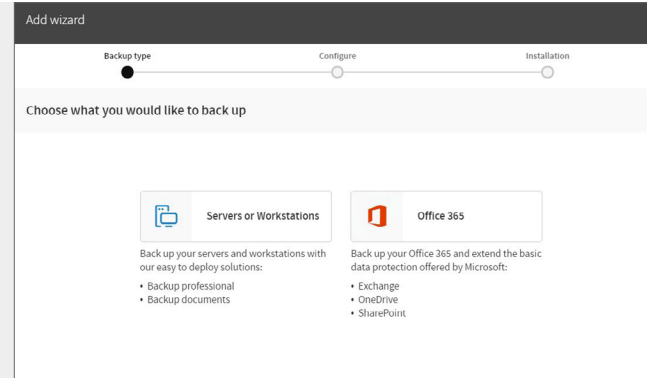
Add wizard

Backup type
Configure
Installation

Choose what you would like to back up

Servers or Workstations

Back up your servers and workstations with our easy to deploy solutions:

• Backup professional
• Backup documents

Office 365

Back up your Office 365 and extend the basic data protection offered by Microsoft:

• Exchange
• OneDrive
• SharePoint